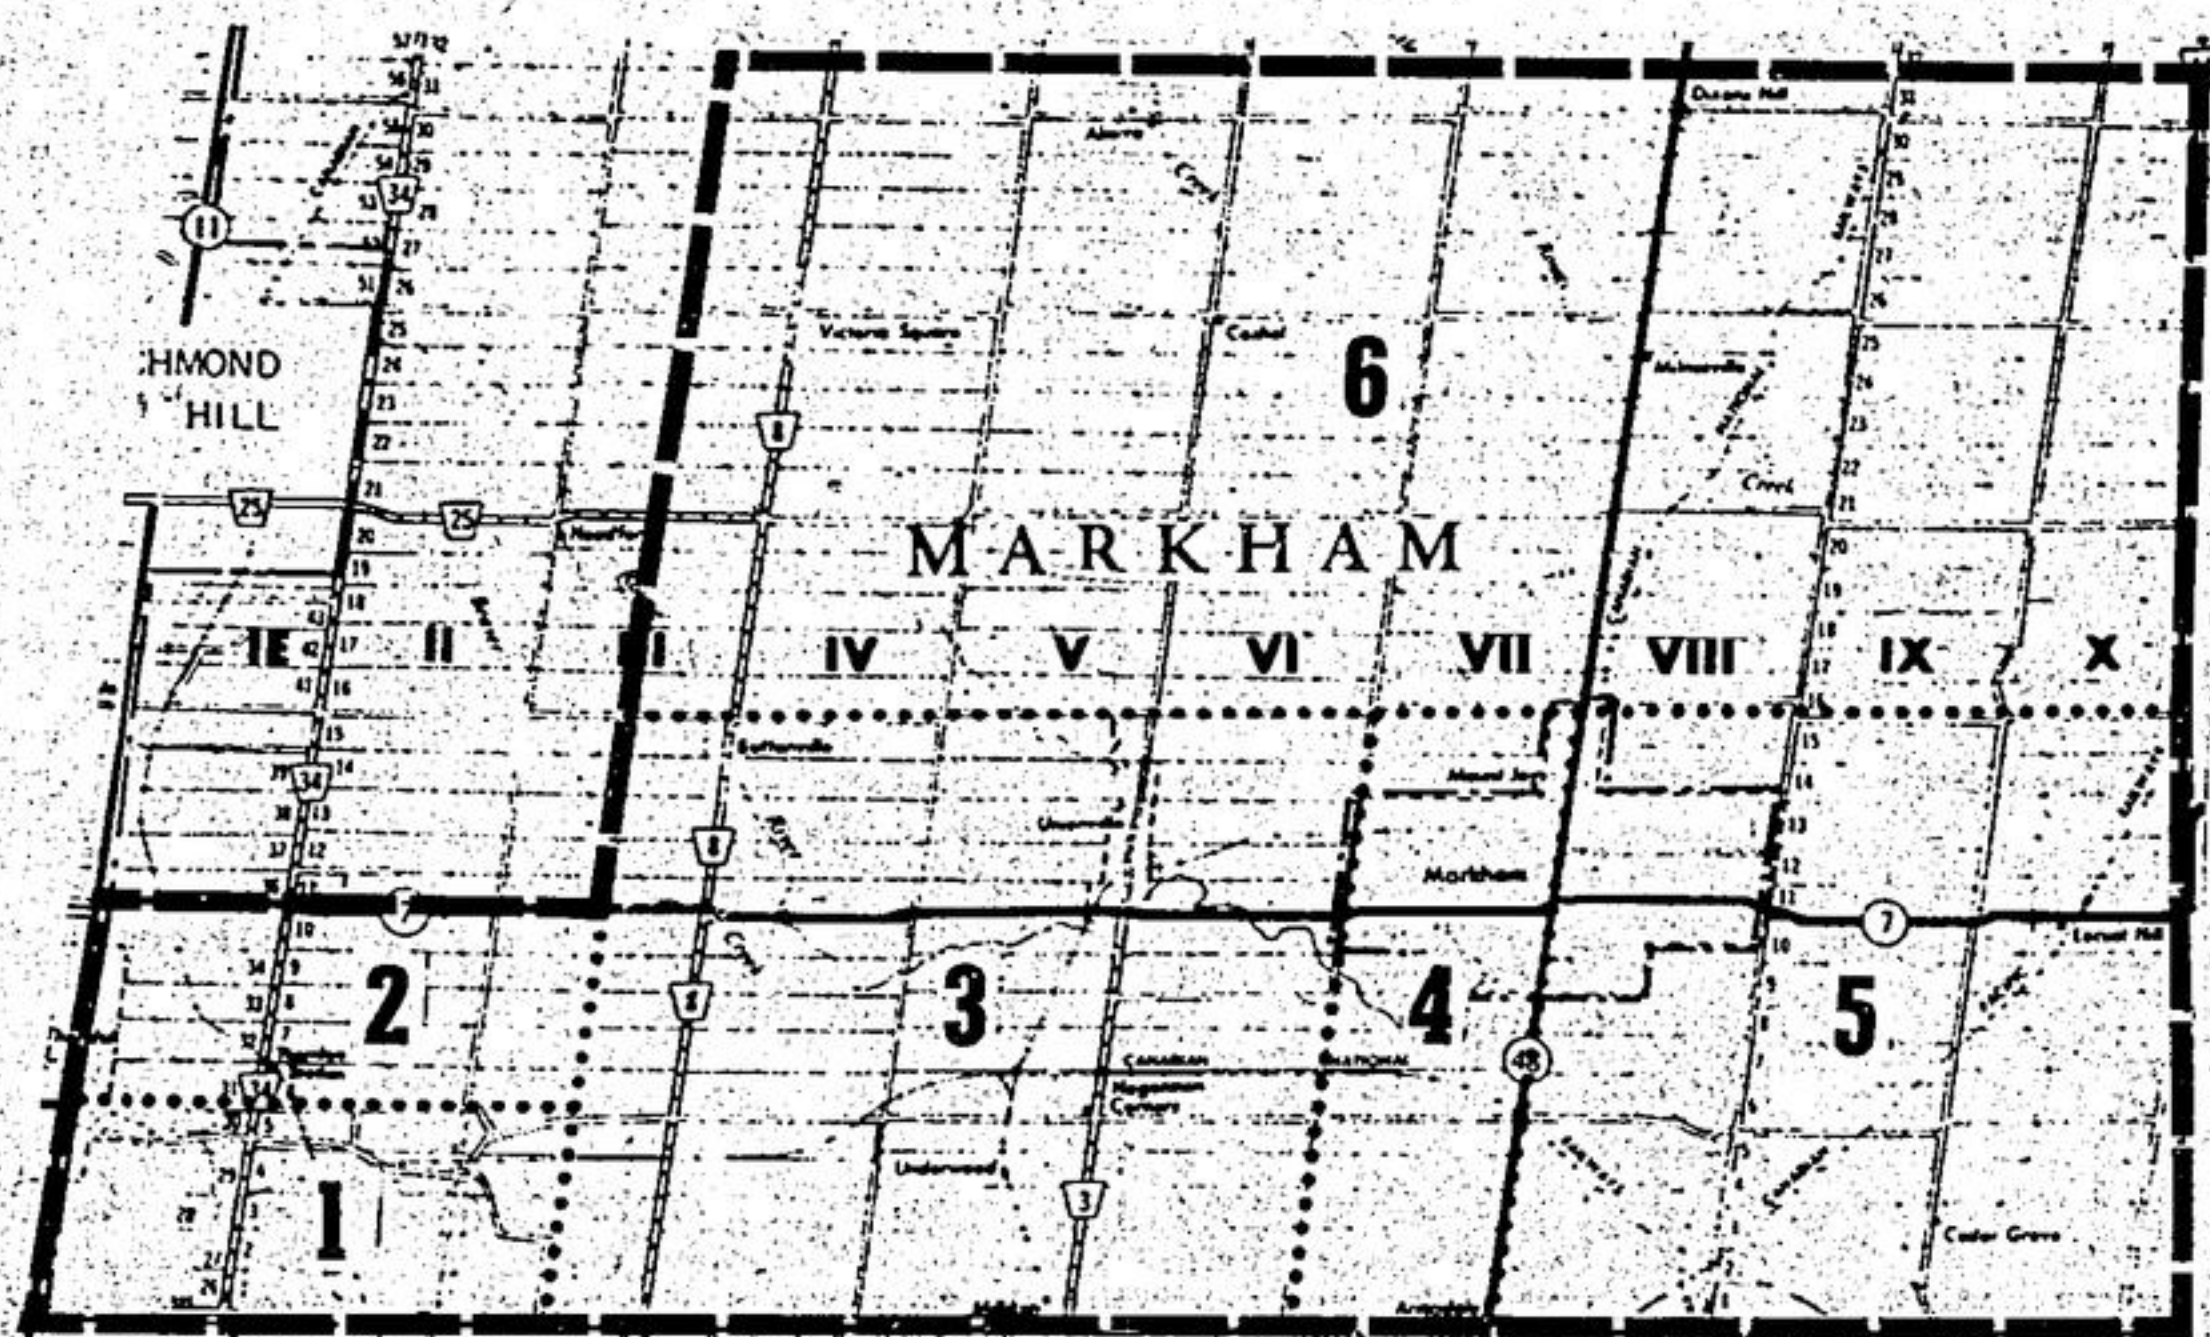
:HMOND HILL

11

34

25

25

Victoria Square

Cashel

6

Dickson Hill

Almira

Creek

Creek

Creek

Milnesville

8

MARKHAM

IE

II

III

IV

V

VI

VII

VIII

IX

X

Buttonville

Unionville

Mount Joy

Markham

34

8

7

7

Locust Hill

2

3

4

5

8

Creek

48

CANADIAN

NATIONAL

Hagerman Corners

34

Underwood

3

1

Cedar Grove

Milliken

Armadale

33

32

31

30

29

28

27

26

25

24

23

22

21

20

19

18

17

16

15

14

13

12

11

10

9

8

7

6

5

4

3

2

1